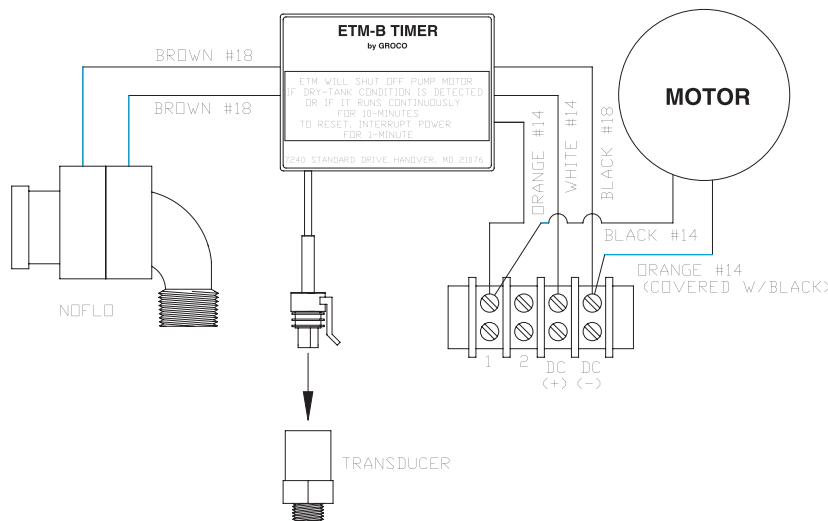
ETM-B TIMER
by GROCO

ETM WILL SHUT OFF PUMP MOTOR IF DRY-TANK CONDITION IS DETECTED OR IF IT RUNS CONTINUOUSLY FOR 10-MINUTES
TO RESET, INTERRUPT POWER FOR 1-MINUTE

7240 STANDARD DRIVE HANOVER, MD 21076

BROWN #18

BROWN #18

MOTOR

ORANGE #14

WHITE #14

BLACK #18

BLACK #14

ORANGE #14
(COVERED W/BLACK)

NOFLO

1 2 DC (+) DC (−)

TRANSDUCER